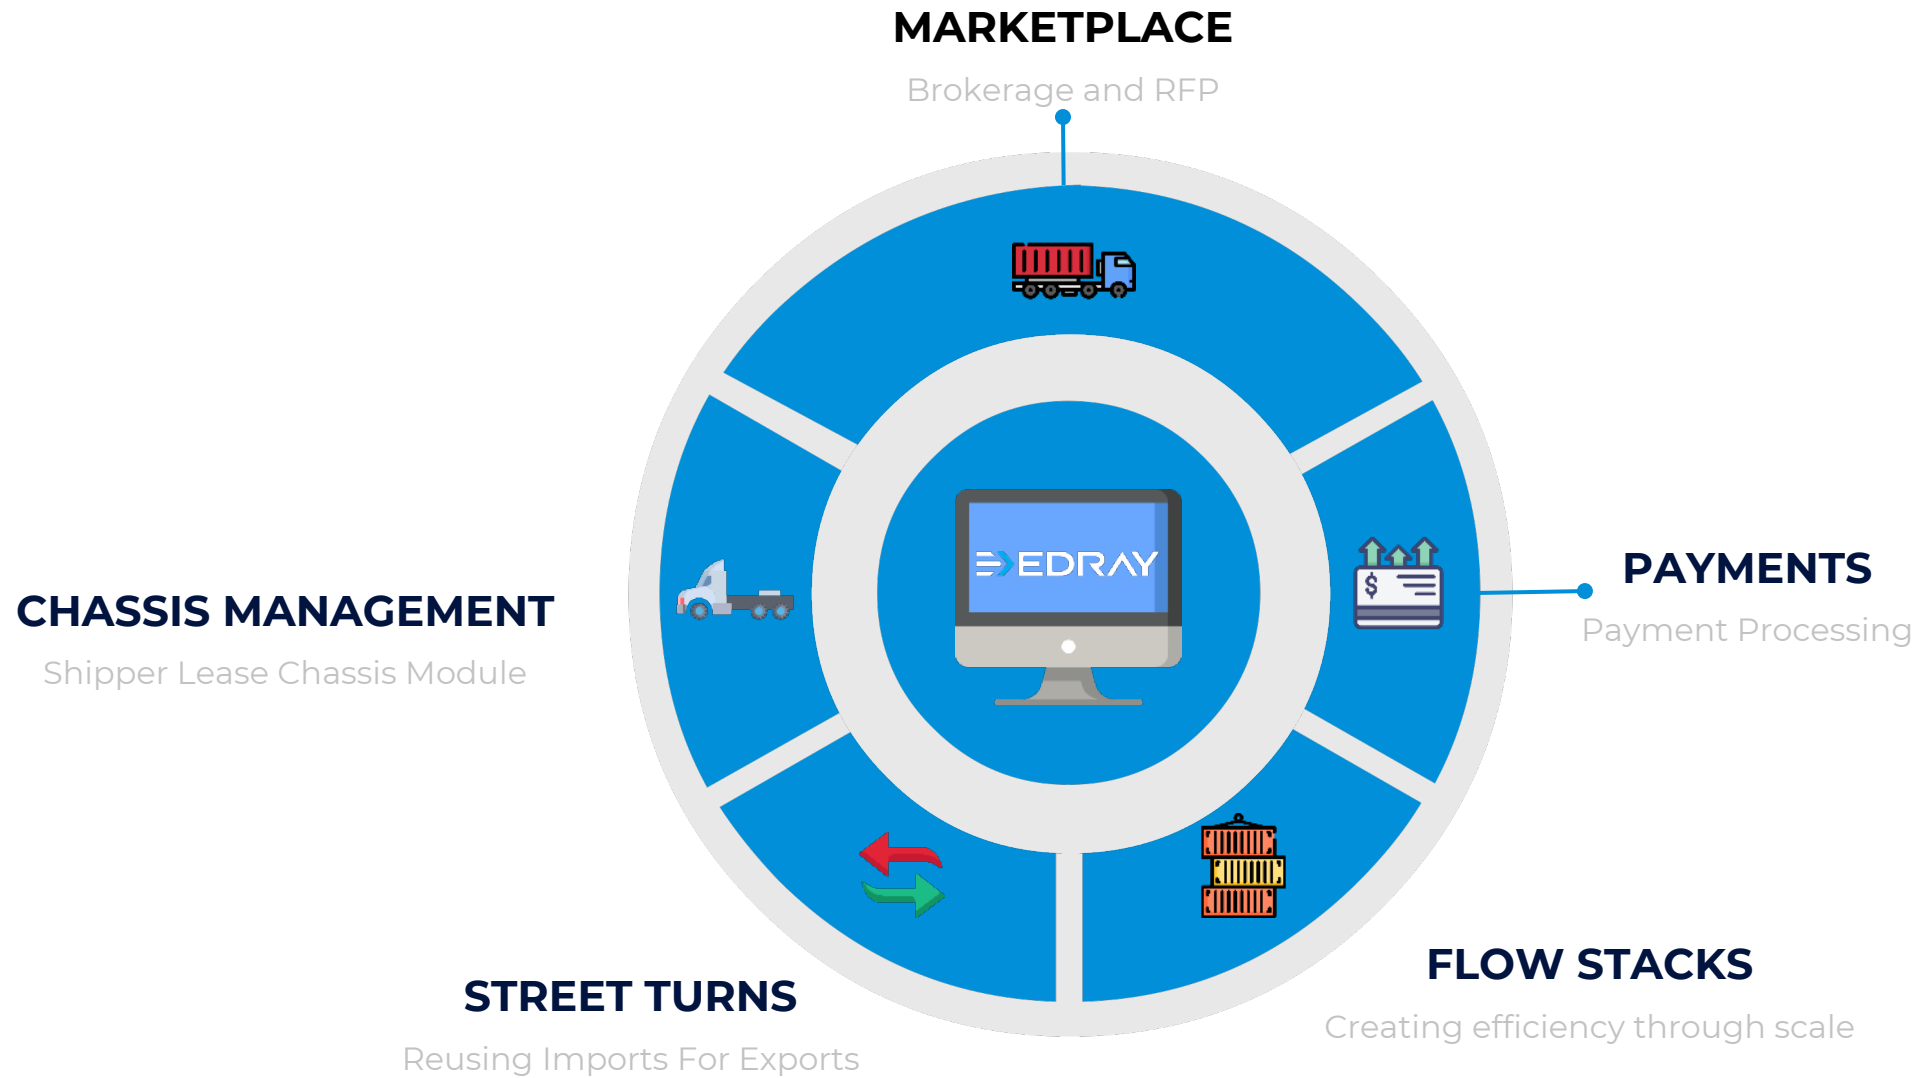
MARKETPLACE
Brokerage and RFP

CHASSIS MANAGEMENT
Shipper Lease Chassis Module

EDRAY

PAYMENTS
Payment Processing

FLOW STACKS
Creating efficiency through scale

STREET TURNS
Reusing Imports For Exports